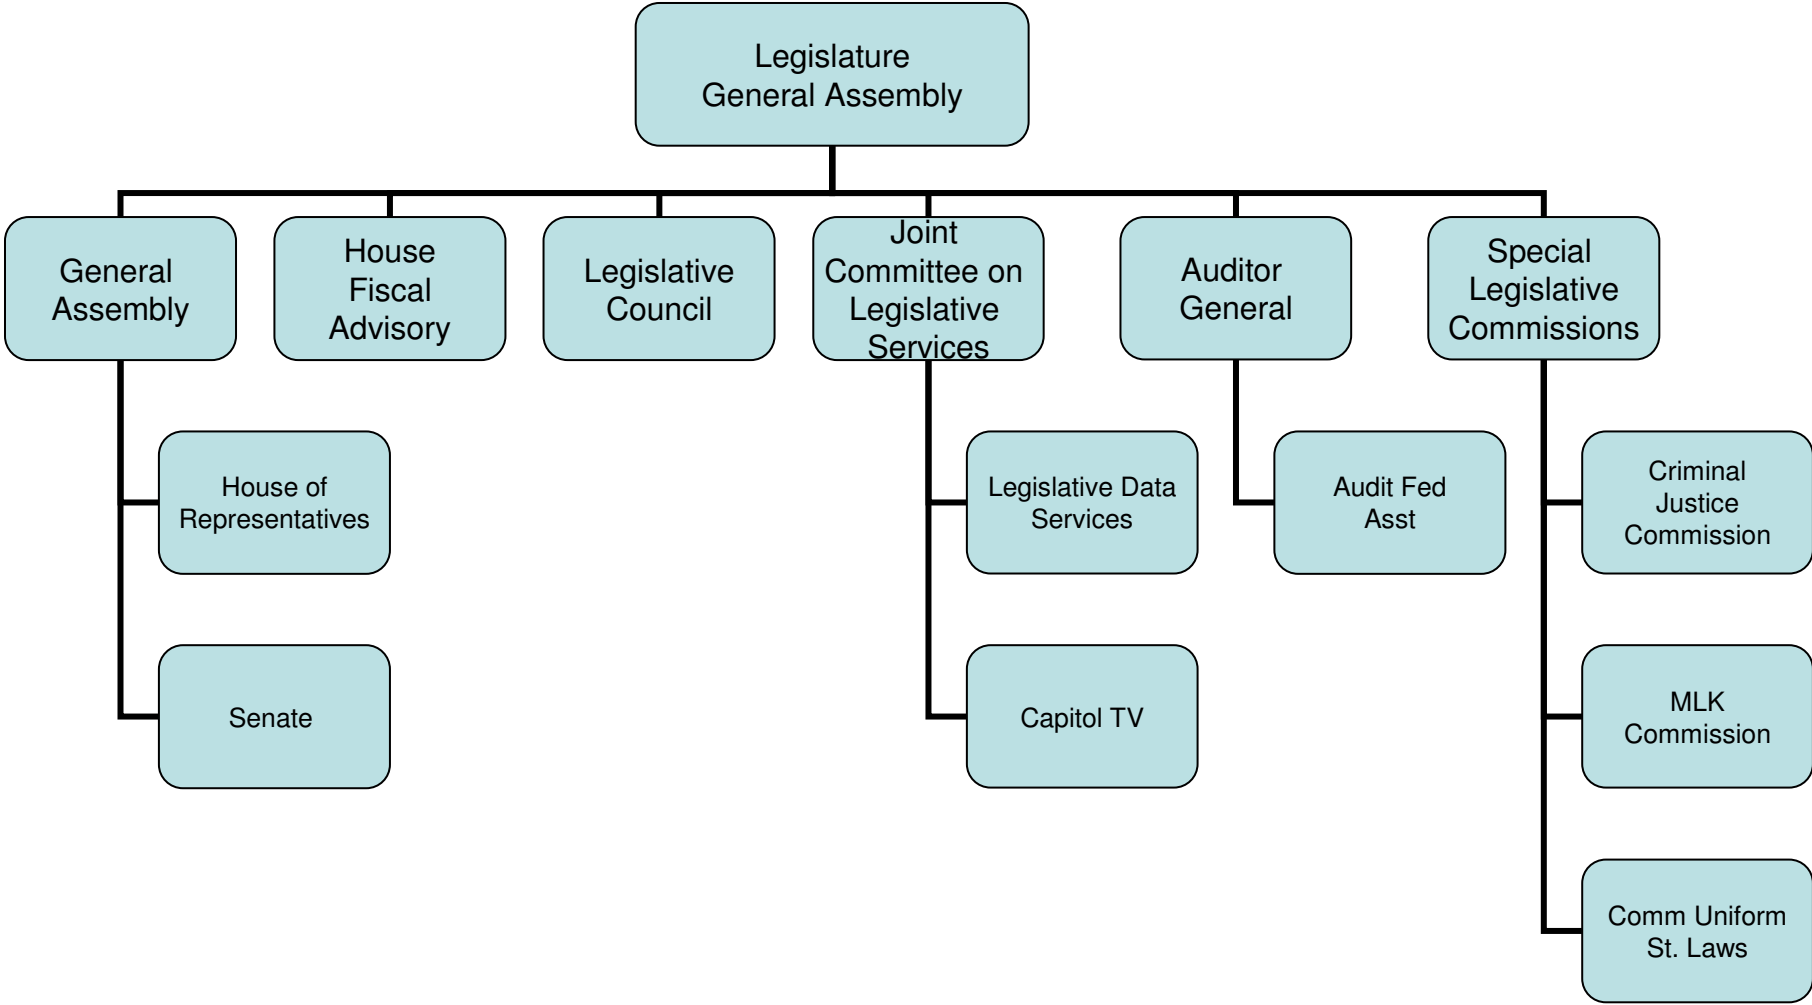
Legislature
General Assembly

General Assembly

House of Representatives

Senate

House Fiscal Advisory

Legislative Council

Joint Committee on Legislative Services

Legislative Data Services

Capitol TV

Auditor General

Audit Fed Asst

Special Legislative Commissions

Criminal Justice Commission

MLK Commission

Comm Uniform St. Laws